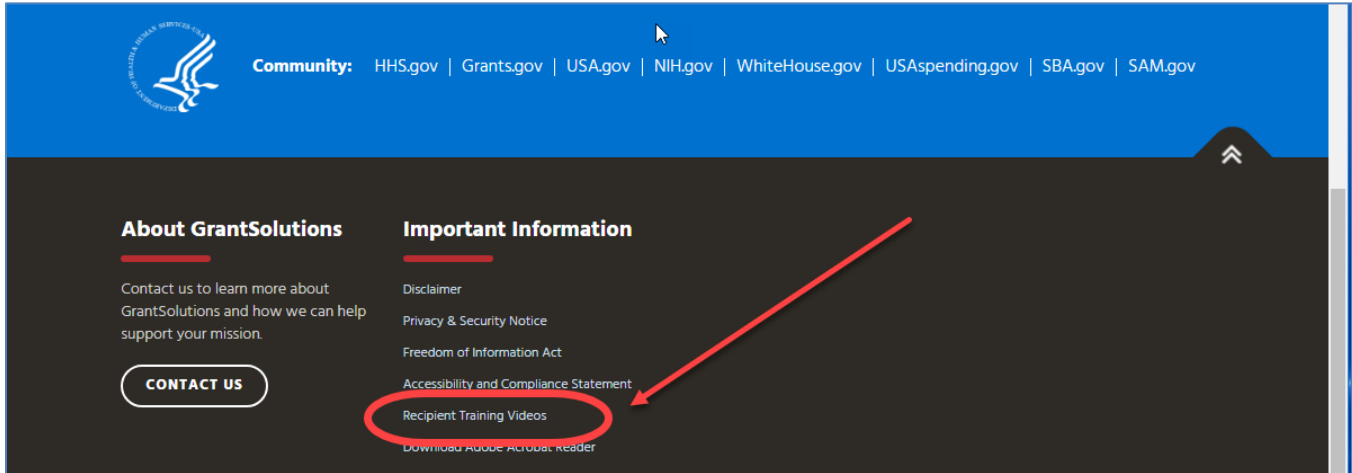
Community: HHS.gov | Grants.gov | USA.gov | NIH.gov | WhiteHouse.gov | USAspending.gov | SBA.gov | SAM.gov

About GrantSolutions

Contact us to learn more about GrantSolutions and how we can help support your mission.

CONTACT US

Important Information

Disclaimer

Privacy & Security Notice

Freedom of Information Act

Accessibility and Compliance Statement

Recipient Training Videos

Download Adobe Acrobat Reader